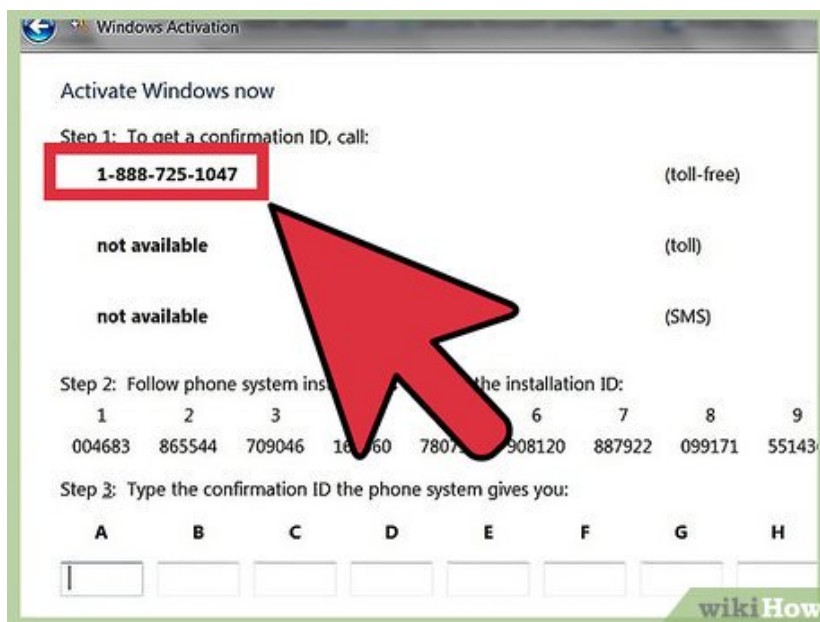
Windows Activation

Activate Windows now

Step 1: To get a confirmation ID, call:

1-888-725-1047 (toll-free)

not available (toll)

not available (SMS)

Step 2: Follow phone system ins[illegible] the installation ID:

| 1 | 2 | 3 | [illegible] | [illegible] | 6 | 7 | 8 | 9 |
|---|---|---|---|---|---|---|---|---|
| 004683 | 865544 | 709046 | 16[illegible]60 | 7807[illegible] | 908120 | 887922 | 099171 | 55143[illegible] |

Step 3: Type the confirmation ID the phone system gives you:

A B C D E F G H

wikiHow